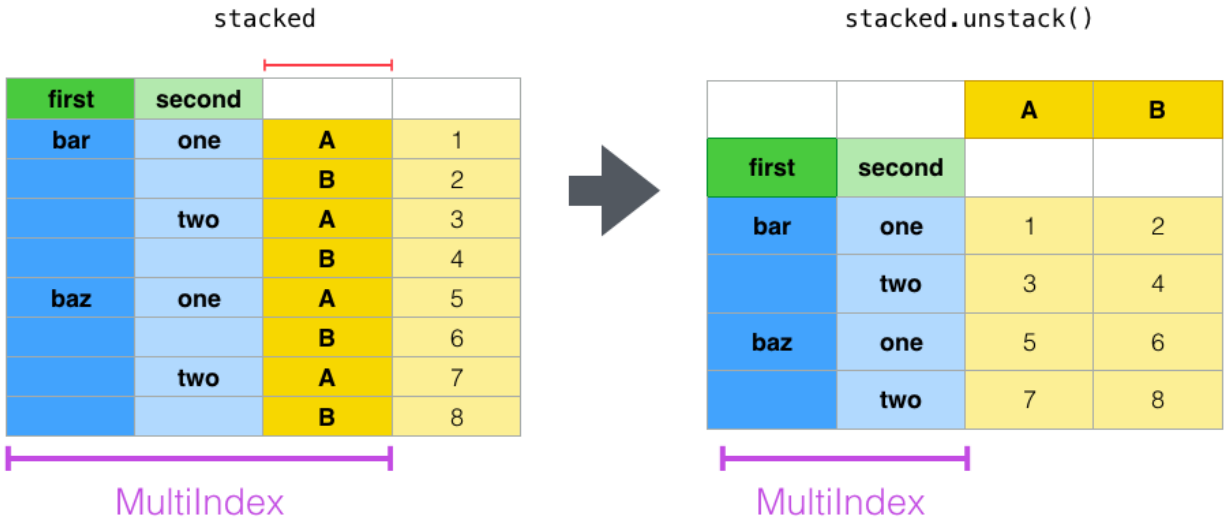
stacked

| first | second | | |
|---|---|---|---|
| bar | one | A | 1 |
| | | B | 2 |
| | two | A | 3 |
| | | B | 4 |
| baz | one | A | 5 |
| | | B | 6 |
| | two | A | 7 |
| | | B | 8 |

MultiIndex

stacked.unstack()

| | | A | B |
|---|---|---|---|
| first | second | | |
| bar | one | 1 | 2 |
| | two | 3 | 4 |
| baz | one | 5 | 6 |
| | two | 7 | 8 |

MultiIndex